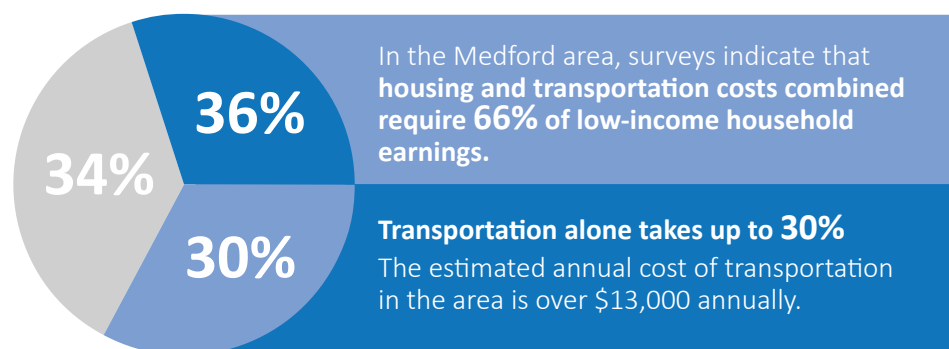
36%

34%

30%

In the Medford area, surveys indicate that housing and transportation costs combined require 66% of low-income household earnings.

Transportation alone takes up to 30%

The estimated annual cost of transportation in the area is over $13,000 annually.